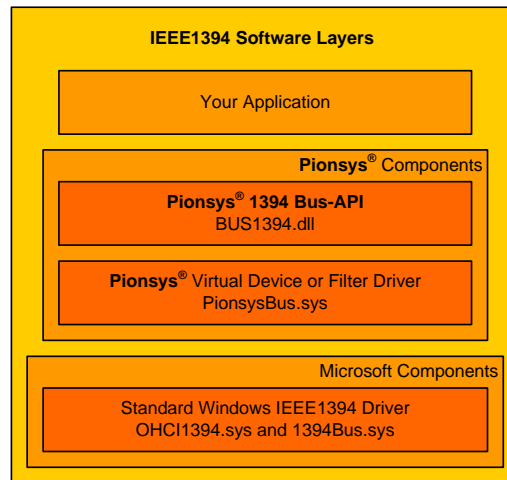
IEEE1394 Software Layers

Your Application

Pionsys® Components

Pionsys® 1394 Bus-API
BUS1394.dll

Pionsys® Virtual Device or Filter Driver
PionsysBus.sys

Microsoft Components

Standard Windows IEEE1394 Driver
OHCI1394.sys and 1394Bus.sys